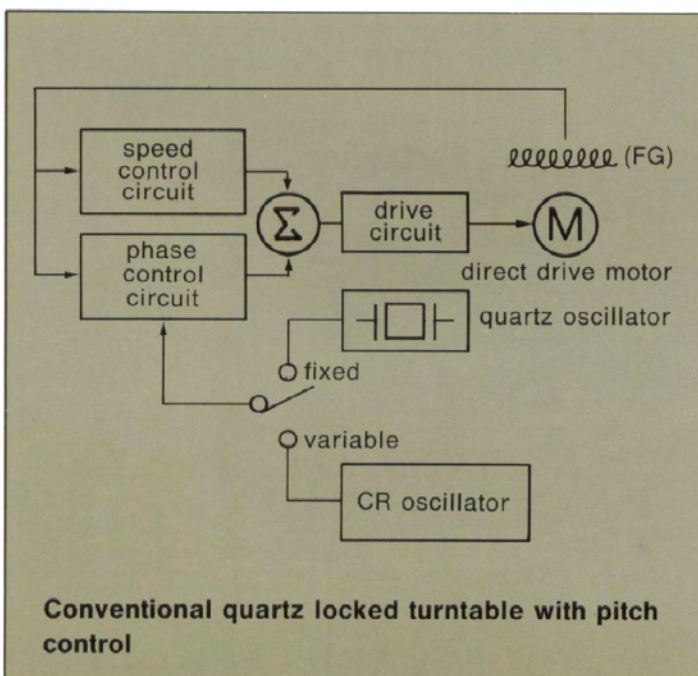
speed control circuit

(FG)

$\Sigma$

drive circuit

M

direct drive motor

phase control circuit

quartz oscillator

fixed

variable

CR oscillator

**Conventional quartz locked turntable with pitch control**